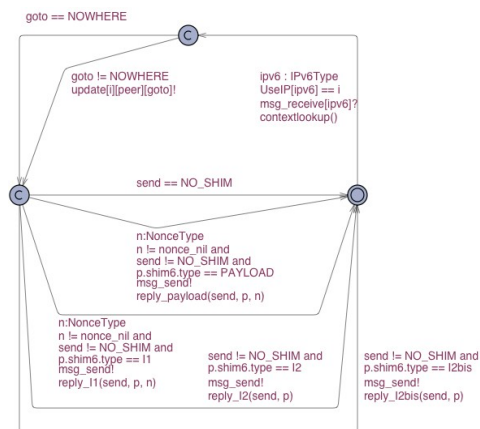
goto == NOWHERE

C

goto != NOWHERE
update[i][peer][goto]!

ipv6 : IPv6Type
UseIP[ipv6] == i
msg_receive[ipv6]?
contextlookup()

C

send == NO_SHIM

n:NonceType
n != nonce_nil and
send != NO_SHIM and
p.shim6.type == PAYLOAD
msg_send!
reply_payload(send, p, n)

n:NonceType
n != nonce_nil and
send != NO_SHIM and
p.shim6.type == I1
msg_send!
reply_I1(send, p, n)

send != NO_SHIM and
p.shim6.type == I2
msg_send!
reply_I2(send, p)

send != NO_SHIM and
p.shim6.type == I2bis
msg_send!
reply_I2bis(send, p)